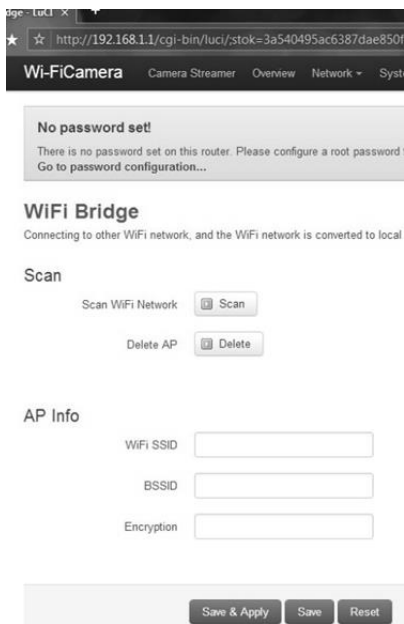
dge - LuCI ×

http://192.168.1.1/cgi-bin/luci/;stok=3a540495ac6387dae850f

Wi-FiCamera Camera Streamer Overview Network ▾ Syst

No password set!

There is no password set on this router. Please configure a root password
Go to password configuration...

WiFi Bridge

Connecting to other WiFi network, and the WiFi network is converted to local

Scan

Scan WiFi Network Scan

Delete AP Delete

AP Info

WiFi SSID

BSSID

Encryption

Save & Apply Save Reset